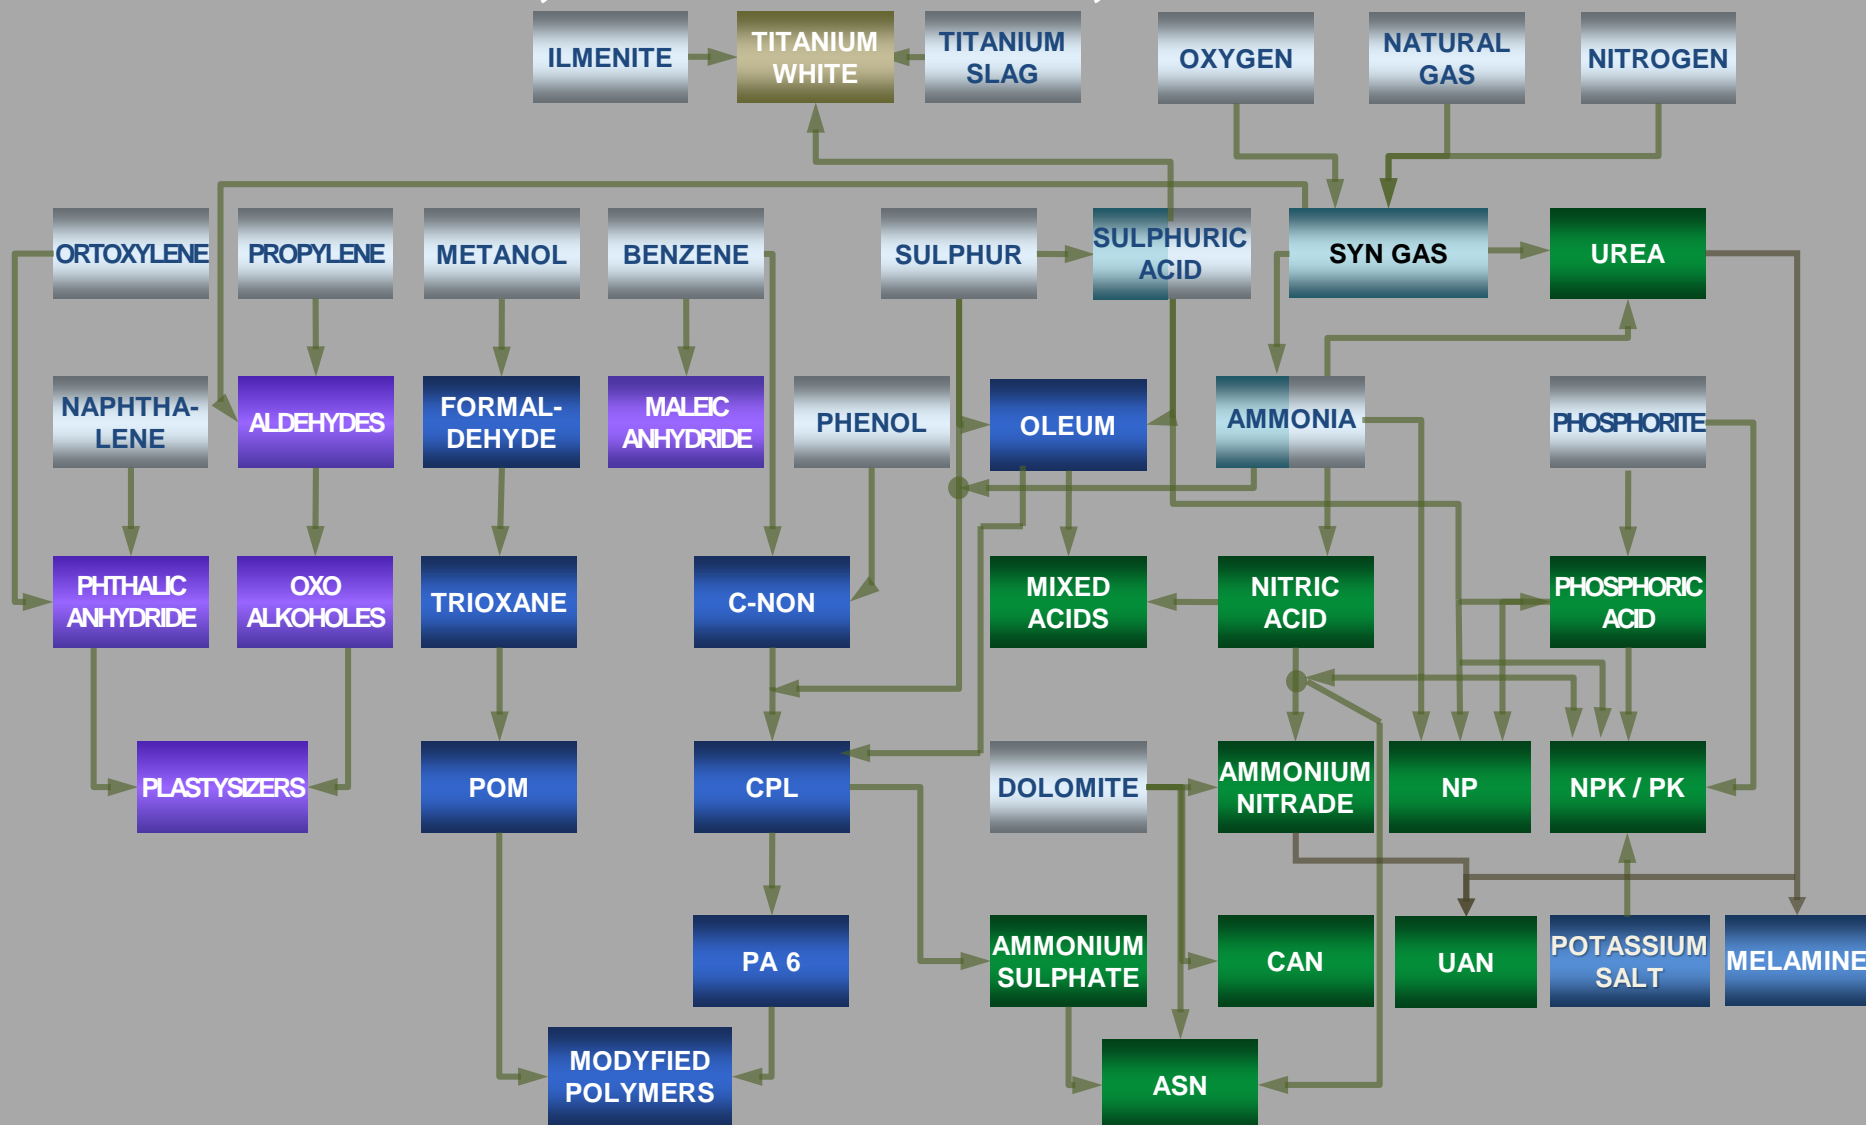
ILMENITE
TITANIUM WHITE
TITANIUM SLAG
OXYGEN
NATURAL GAS
NITROGEN

ORTOXYLENE
PROPYLENE
METANOL
BENZENE
SULPHUR
SULPHURIC ACID
SYN GAS
UREA

NAPHTHALENE
ALDEHYDES
FORMALDEHYDE
MALEIC ANHYDRIDE
PHENOL
OLEUM
AMMONIA
PHOSPHORITE

PHTHALIC ANHYDRIDE
OXO ALKOHOLES
TRIOXANE
C-NON
MIXED ACIDS
NITRIC ACID
PHOSPHORIC ACID

PLASTYSIZERS
POM
CPL
DOLOMITE
AMMONIUM NITRADE
NP
NPK / PK

PA 6
AMMONIUM SULPHATE
CAN
UAN
POTASSIUM SALT
MELAMINE

MODYFIED POLYMERS
ASN